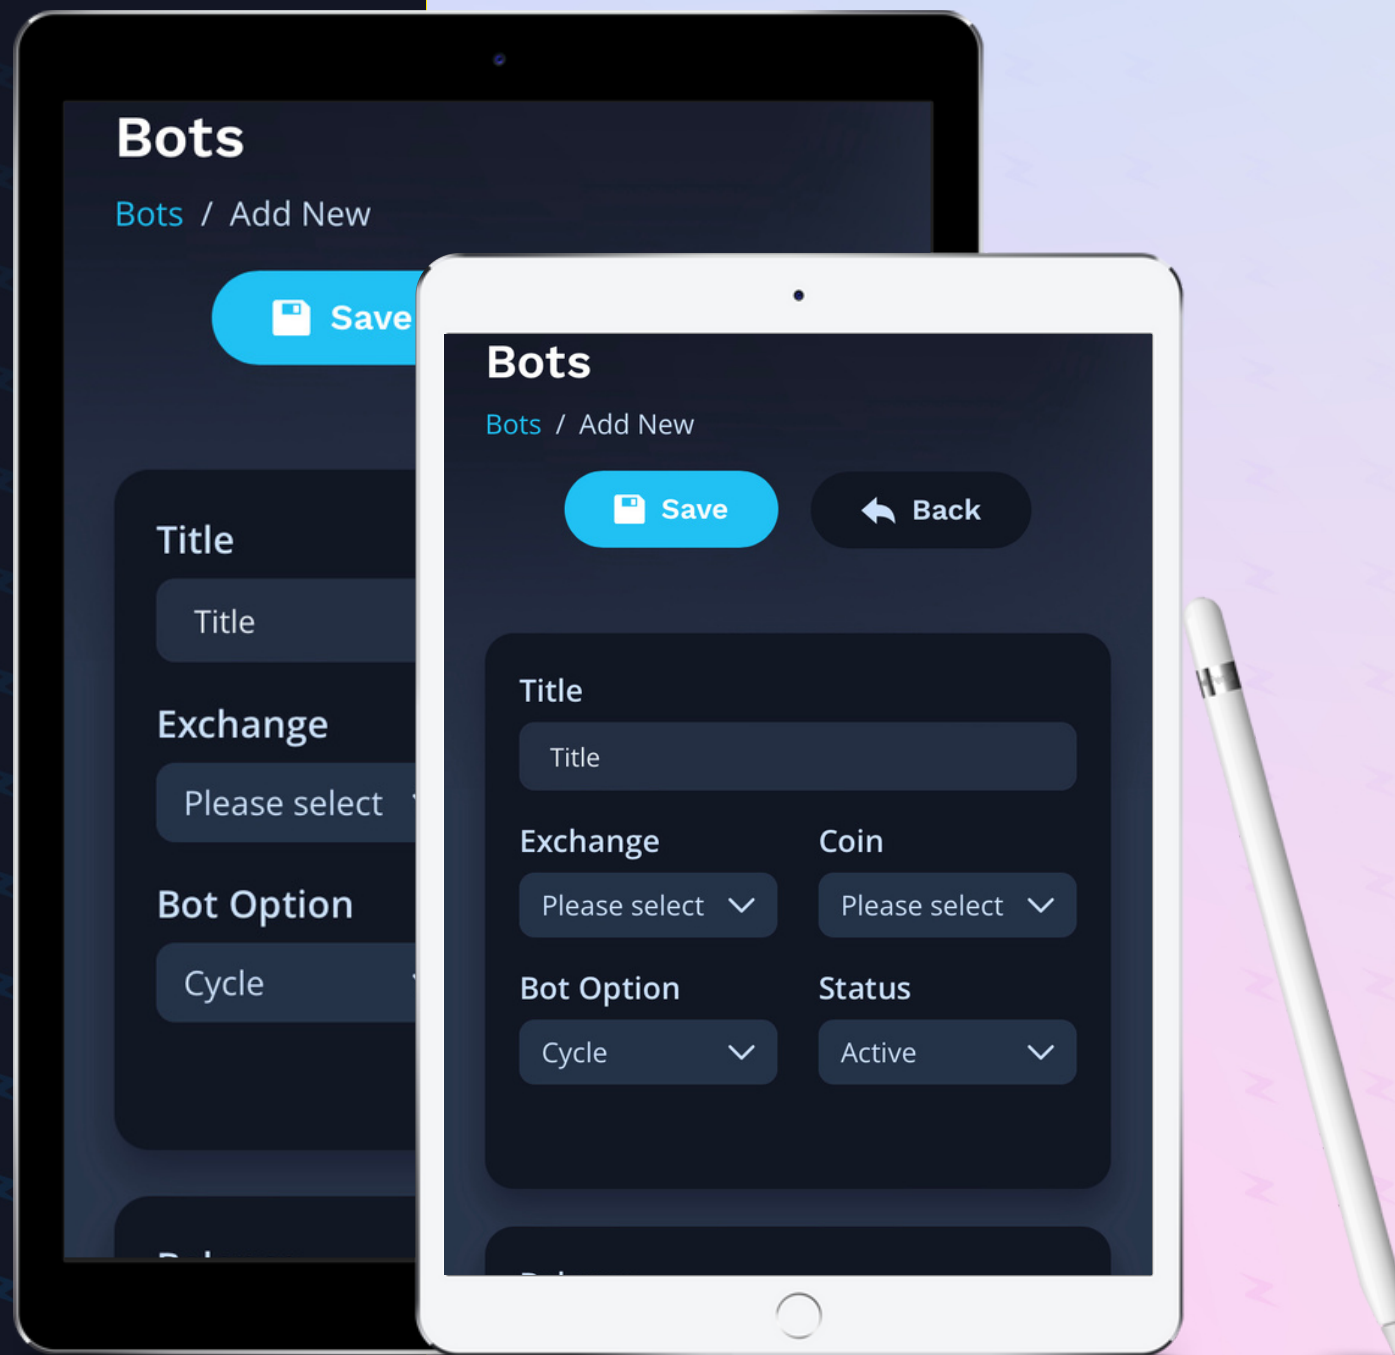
Bots

Bots / Add New

Save

Title

Title

Exchange

Please select

Bot Option

Cycle

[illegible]

Bots

Bots / Add New

Save

Back

Title

Title

Exchange

Please select

Coin

Please select

Bot Option

Cycle

Status

Active

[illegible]